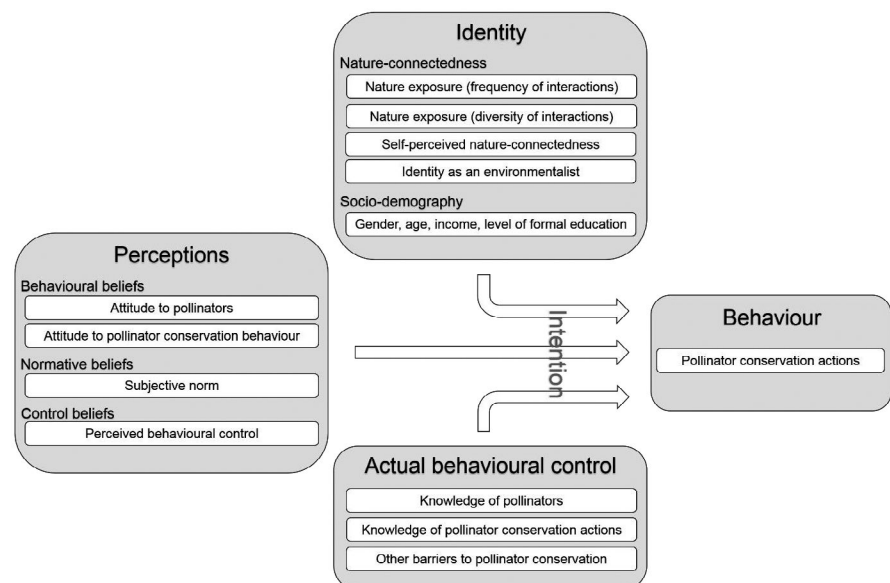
Identity

Nature-connectedness

Nature exposure (frequency of interactions)

Nature exposure (diversity of interactions)

Self-perceived nature-connectedness

Identity as an environmentalist

Socio-demography

Gender, age, income, level of formal education

Perceptions

Behavioural beliefs

Attitude to pollinators

Attitude to pollinator conservation behaviour

Normative beliefs

Subjective norm

Control beliefs

Perceived behavioural control

Intention

Behaviour

Pollinator conservation actions

Actual behavioural control

Knowledge of pollinators

Knowledge of pollinator conservation actions

Other barriers to pollinator conservation